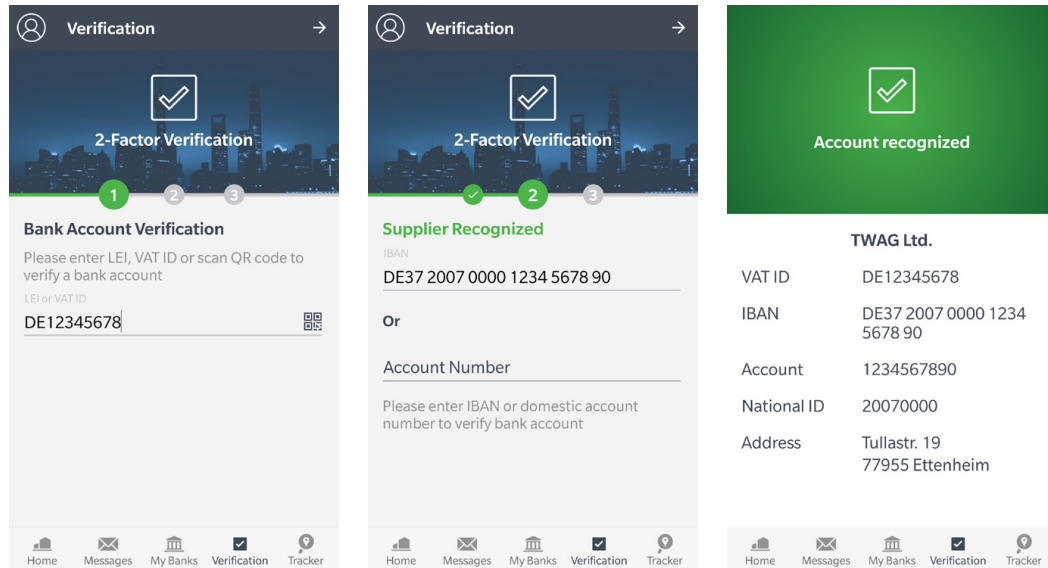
Verification

2-Factor Verification

1 2 3

Bank Account Verification

Please enter LEI, VAT ID or scan QR code to verify a bank account

LEI or VAT ID

DE12345678

Home Messages My Banks Verification Tracker

Verification

2-Factor Verification

2 3

Supplier Recognized

IBAN

DE37 2007 0000 1234 5678 90

Or

Account Number

Please enter IBAN or domestic account number to verify bank account

Home Messages My Banks Verification Tracker

Account recognized

TWAG Ltd.

| | |
|---|---|
| VAT ID | DE12345678 |
| IBAN | DE37 2007 0000 1234 5678 90 |
| Account | 1234567890 |
| National ID | 20070000 |
| Address | Tullastr. 19 77955 Ettenheim |

Home Messages My Banks Verification Tracker